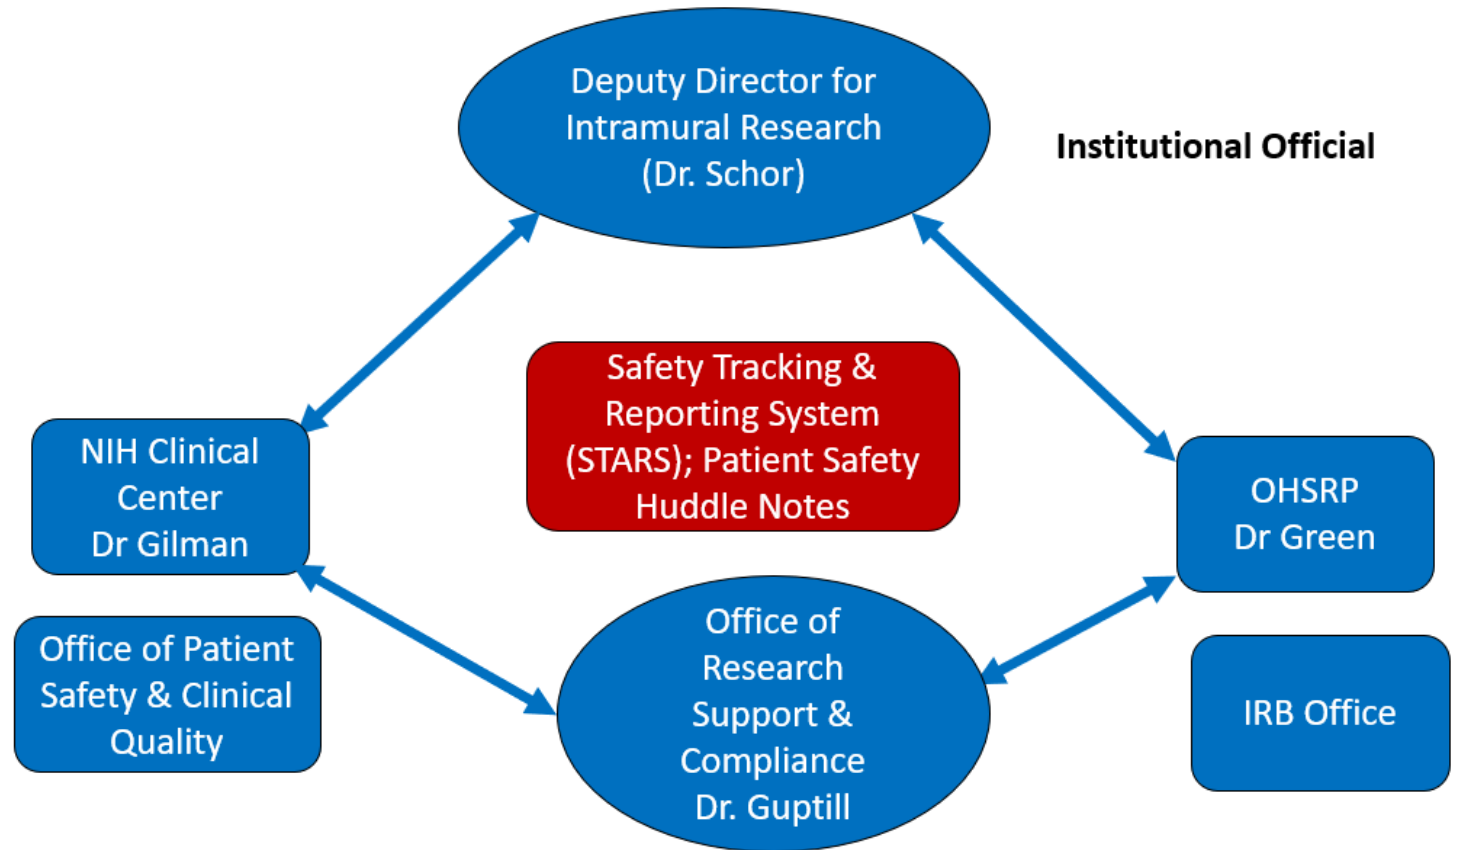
Deputy Director for Intramural Research (Dr. Schor)

Institutional Official

Safety Tracking & Reporting System (STARS); Patient Safety Huddle Notes

NIH Clinical Center Dr Gilman

OHSRP Dr Green

Office of Patient Safety & Clinical Quality

Office of Research Support & Compliance Dr. Guptill

IRB Office